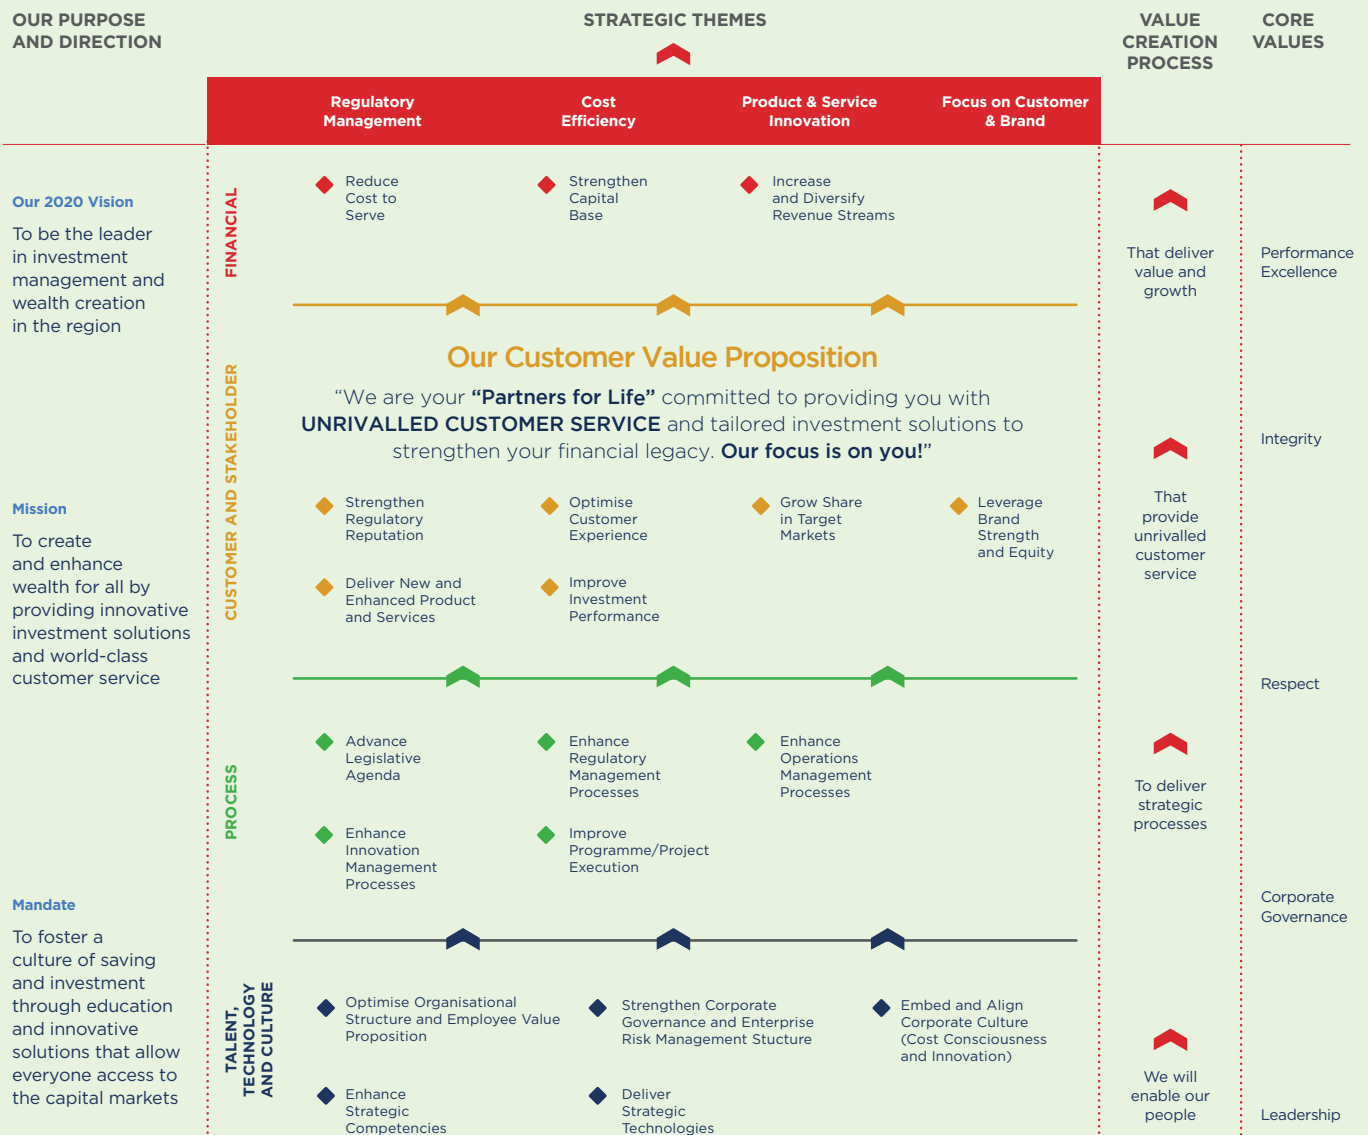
OUR PURPOSE AND DIRECTION

STRATEGIC THEMES

VALUE CREATION PROCESS

CORE VALUES

Regulatory Management

Cost Efficiency

Product & Service Innovation

Focus on Customer & Brand

Our 2020 Vision

To be the leader in investment management and wealth creation in the region

Mission

To create and enhance wealth for all by providing innovative investment solutions and world-class customer service

Mandate

To foster a culture of saving and investment through education and innovative solutions that allow everyone access to the capital markets

FINANCIAL

Reduce Cost to Serve

Strengthen Capital Base

Increase and Diversify Revenue Streams

Our Customer Value Proposition

"We are your "Partners for Life" committed to providing you with UNRIVALLED CUSTOMER SERVICE and tailored investment solutions to strengthen your financial legacy. Our focus is on you!"

CUSTOMER AND STAKEHOLDER

Strengthen Regulatory Reputation

Optimise Customer Experience

Grow Share in Target Markets

Leverage Brand Strength and Equity

Deliver New and Enhanced Product and Services

Improve Investment Performance

PROCESS

Advance Legislative Agenda

Enhance Regulatory Management Processes

Enhance Operations Management Processes

Enhance Innovation Management Processes

Improve Programme/Project Execution

TALENT, TECHNOLOGY AND CULTURE

Optimise Organisational Structure and Employee Value Proposition

Strengthen Corporate Governance and Enterprise Risk Management Stucture

Embed and Align Corporate Culture (Cost Consciousness and Innovation)

Enhance Strategic Competencies

Deliver Strategic Technologies

That deliver value and growth

That provide unrivalled customer service

To deliver strategic processes

We will enable our people

Performance Excellence

Integrity

Respect

Corporate Governance

Leadership